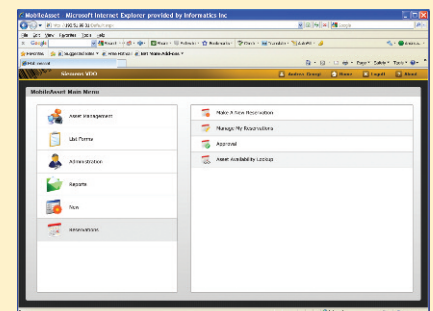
MobileAsset - Microsoft Internet Explorer provided by Informatics Inc

File Edit View Favorites Tools Help

Google

Favorites

Simonton VDO

Andrew Droege

Home

Logoff

About

MobileAsset Main Menu

Asset Management

List Forms

Administration

Reports

Now

Reservations

Make A New Reservation

Manage My Reservations

Approval

Asset Availability Lookup